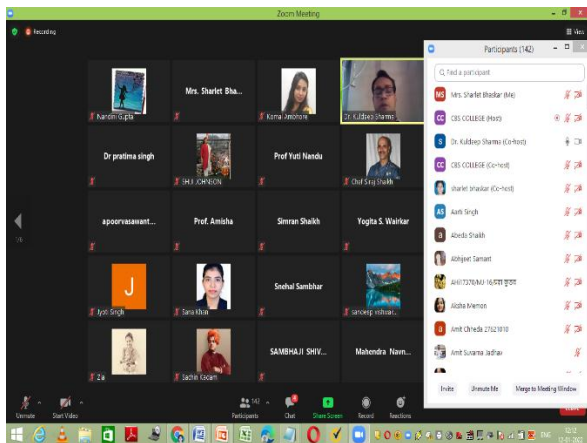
Zoom Meeting

Recording

View

Nandini Gupta

Mrs. Sharlet Bha...

Komal Amohore

Dr. Kuldeep Sharma

Dr pratima singh

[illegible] JOHNSON

Prof Yuti Nandu

Chef Siraj Shaikh

apoorvasawant...

Prof. Amisha

Simran Shaikh

Yogita S. Walrkar

J

Jyoti Singh

Sana Khan

Snehal Sambhar

sandeep vishwa...

Zia

Sachin Kadam

SAMBHAJI SHIV...

Mahendra Navn...

Participants (142)

Find a participant

MS Mrs. Sharlet Bhaskar (Me)

CC CBS COLLEGE (Host)

S Dr. Kuldeep Sharma (Co-host)

CC CBS COLLEGE (Co-host)

Sharlet bhaskar (Co-host)

AS Aarti Singh

a Abeda Shaikh

Abhijeet Samant

AHI17370/MJ 16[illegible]

Aksha Memon

a Amit Chheda 27621010

Amit Suvarna Jadhav

Invite

Unmute Me

Merge to Meeting Window

Unmute

Start Video

142

Participants

Chat

Share Screen

Record

Reactions